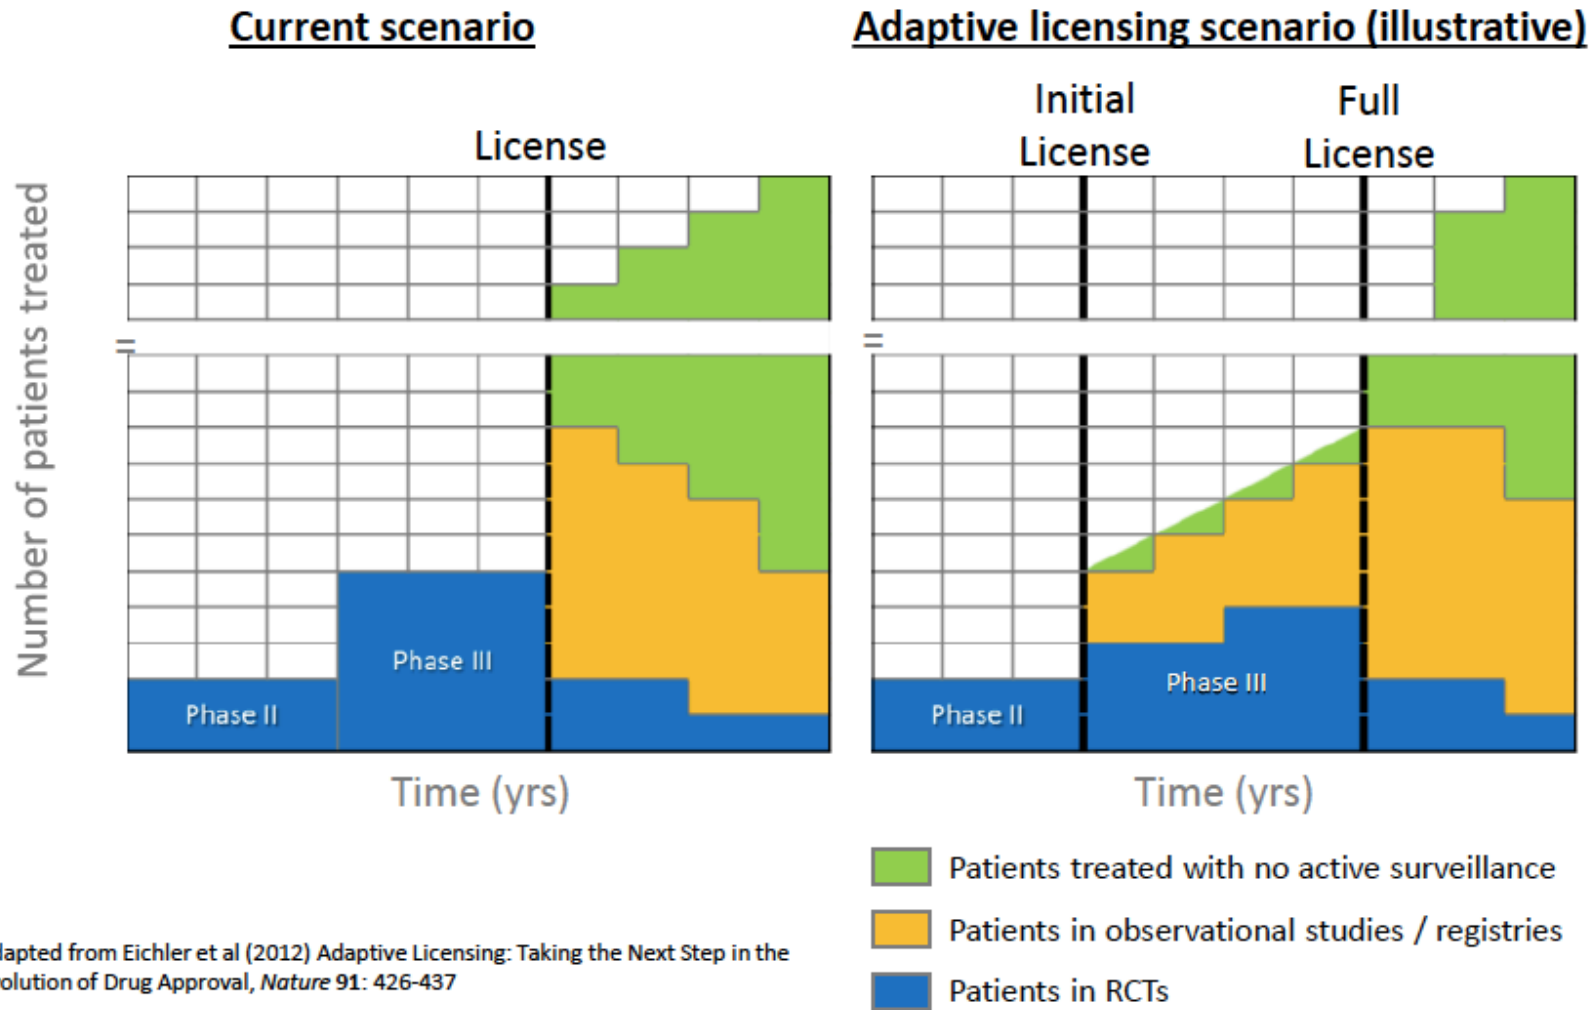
Current scenario

Adaptive licensing scenario (illustrative)

License

Initial License

Full License

Number of patients treated

=

=

Phase II

Phase III

Phase II

Phase III

Time (yrs)

Time (yrs)

Patients treated with no active surveillance

Patients in observational studies / registries

Patients in RCTs

lapted from Eichler et al (2012) Adaptive Licensing: Taking the Next Step in the olution of Drug Approval, *Nature* 91: 426-437